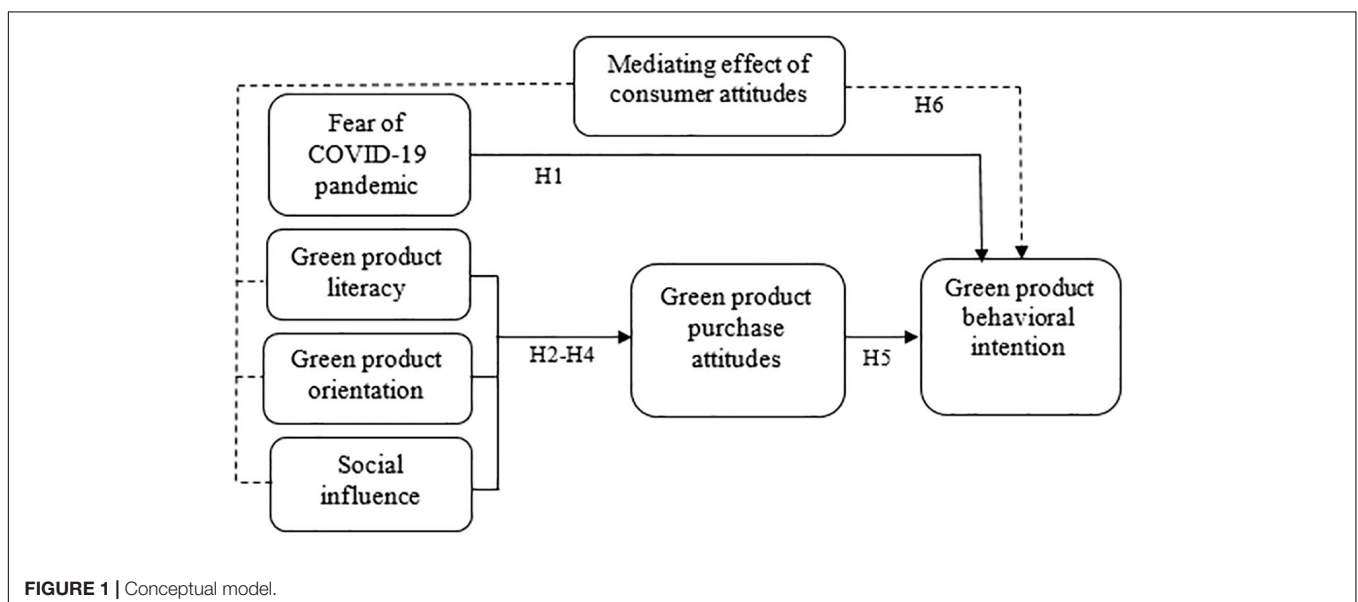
Mediating effect of consumer attitudes

H6

Fear of COVID-19 pandemic

H1

Green product literacy

Green product orientation

Social influence

H2-H4

Green product purchase attitudes

H5

Green product behavioral intention

FIGURE 1 | Conceptual model.